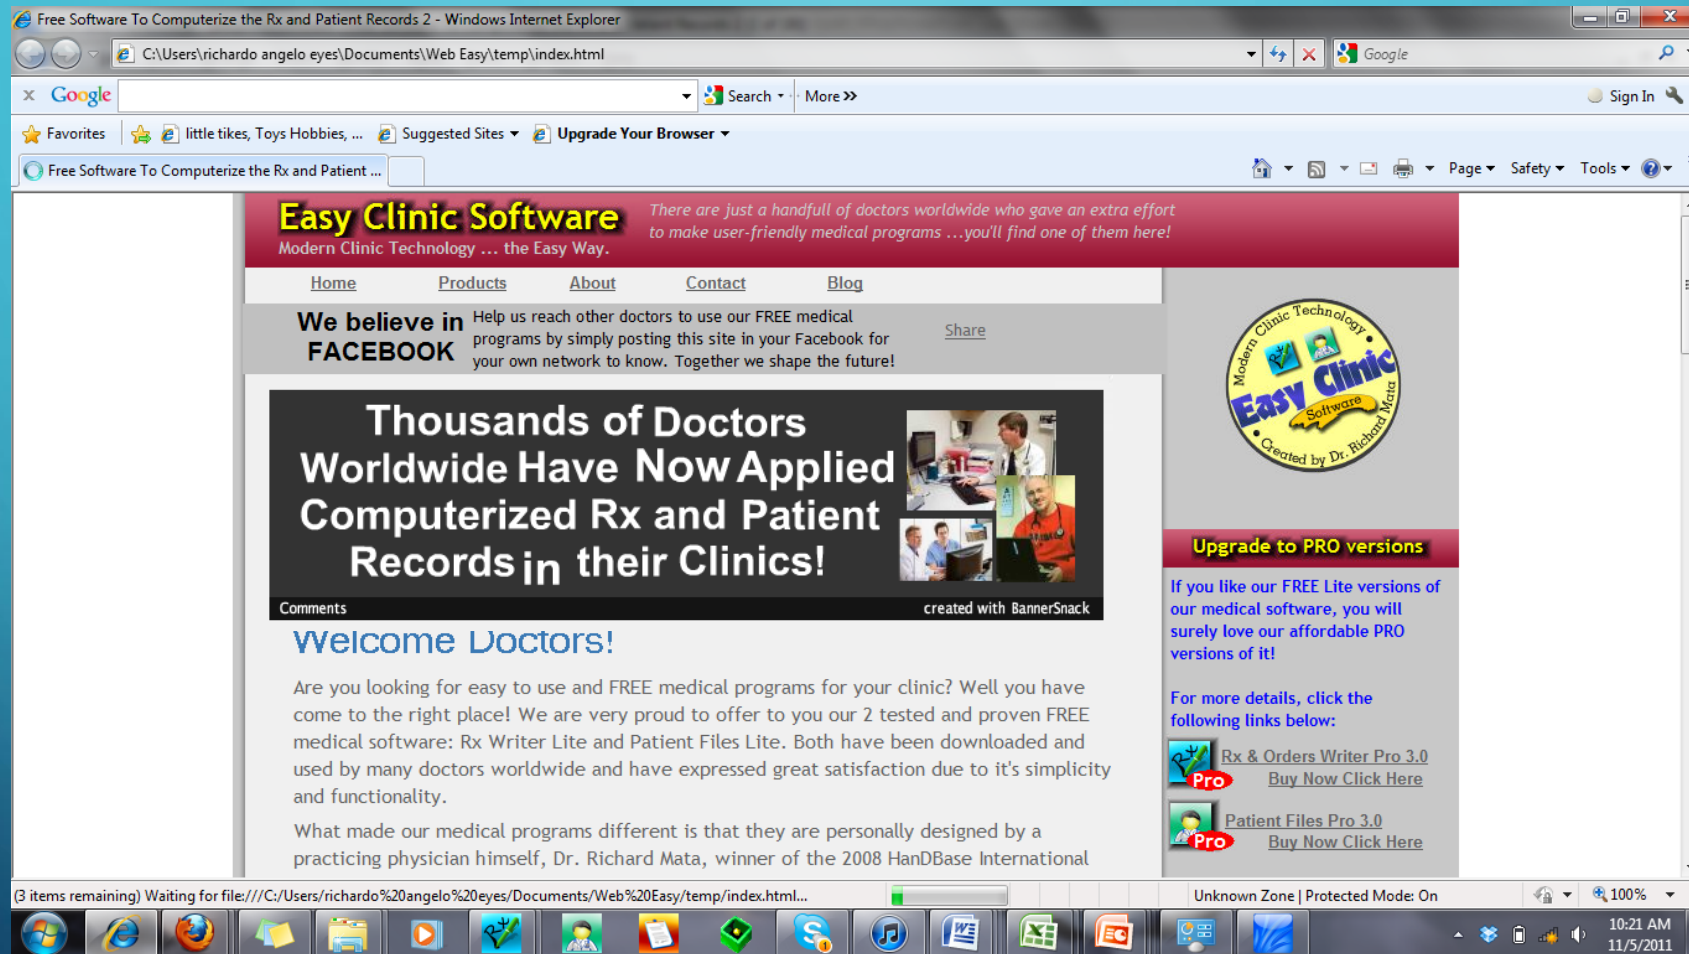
Free Software To Computerize the Rx and Patient Records 2 - Windows Internet Explorer

C:\Users\richardo angelo eyes\Documents\Web Easy\temp\index.html

Google

Google

Search

More »

Sign In

Favorites

little tikes, Toys Hobbies, ...

Suggested Sites

Upgrade Your Browser

Free Software To Computerize the Rx and Patient ...

Page

Safety

Tools

Easy Clinic Software
Modern Clinic Technology ... the Easy Way.

There are just a handfull of doctors worldwide who gave an extra effort to make user-friendly medical programs ...you'll find one of them here!

Home Products About Contact Blog

We believe in FACEBOOK

Help us reach other doctors to use our FREE medical programs by simply posting this site in your Facebook for your own network to know. Together we shape the future!

Share

Modern Clinic Technology Easy Clinic Software Created by Dr. Richard Mata

Thousands of Doctors Worldwide Have Now Applied Computerized Rx and Patient Records in their Clinics!

Comments

created with BannerSnack

Welcome Doctors!

Are you looking for easy to use and FREE medical programs for your clinic? Well you have come to the right place! We are very proud to offer to you our 2 tested and proven FREE medical software: Rx Writer Lite and Patient Files Lite. Both have been downloaded and used by many doctors worldwide and have expressed great satisfaction due to it's simplicity and functionality.

What made our medical programs different is that they are personally designed by a practicing physician himself, Dr. Richard Mata, winner of the 2008 HanDBase International

Upgrade to PRO versions

If you like our FREE Lite versions of our medical software, you will surely love our affordable PRO versions of it!

For more details, click the following links below:

Pro
Rx & Orders Writer Pro 3.0
Buy Now Click Here

Pro
Patient Files Pro 3.0
Buy Now Click Here

(3 items remaining) Waiting for file:///C:/Users/richardo%20angelo%20eyes/Documents/Web%20Easy/temp/index.html...

Unknown Zone | Protected Mode: On

100%

10:21 AM
11/5/2011